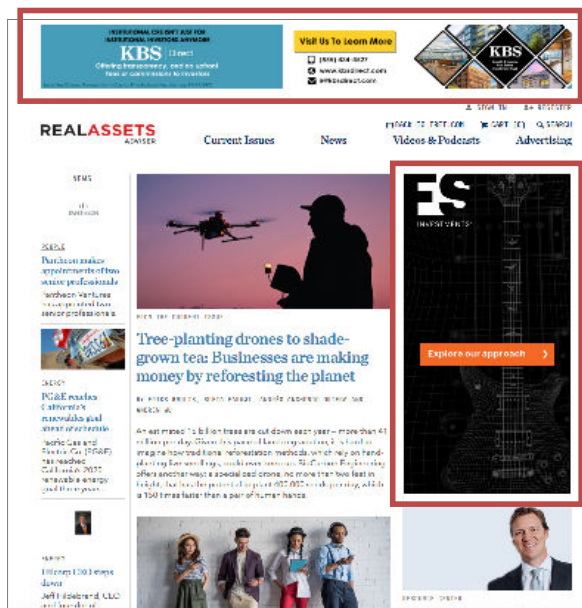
INSTITUTIONAL CRE ISN'T JUST FOR INSTITUTIONAL INVESTORS ANYMORE

KBS Direct

Offering transparency, and no upfront fees or commission to investors

Visit Us To Learn More

(855) 434-8127
www.kbsdirect.com
info@kbsdirect.com

KBS

SIGN IN
REGISTER

REALASSETS ADVISER

BACK TO IREI.COM
CART (0)
SEARCH

Current Issues
News
Videos & Podcasts
Advertising

NEWS

PEOPLE

Pantheon makes appointments of two senior professionals

Pantheon Ventures has appointed two senior professionals a

ENERGY

PG&E reaches California's renewables goal ahead of schedule

Pacific Gas and Electric Co. (PG&E) has reached California's 2020 renewable energy goal three years

Tree-planting drones to shade-grown tea: Businesses are making money by reforesting the planet

An estimated 15 billion trees are cut down each year — more than 41 million per day. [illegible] 1 trees per second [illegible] is 150 times faster than a pair of human hands.

FS INVESTMENTS

Explore our approach